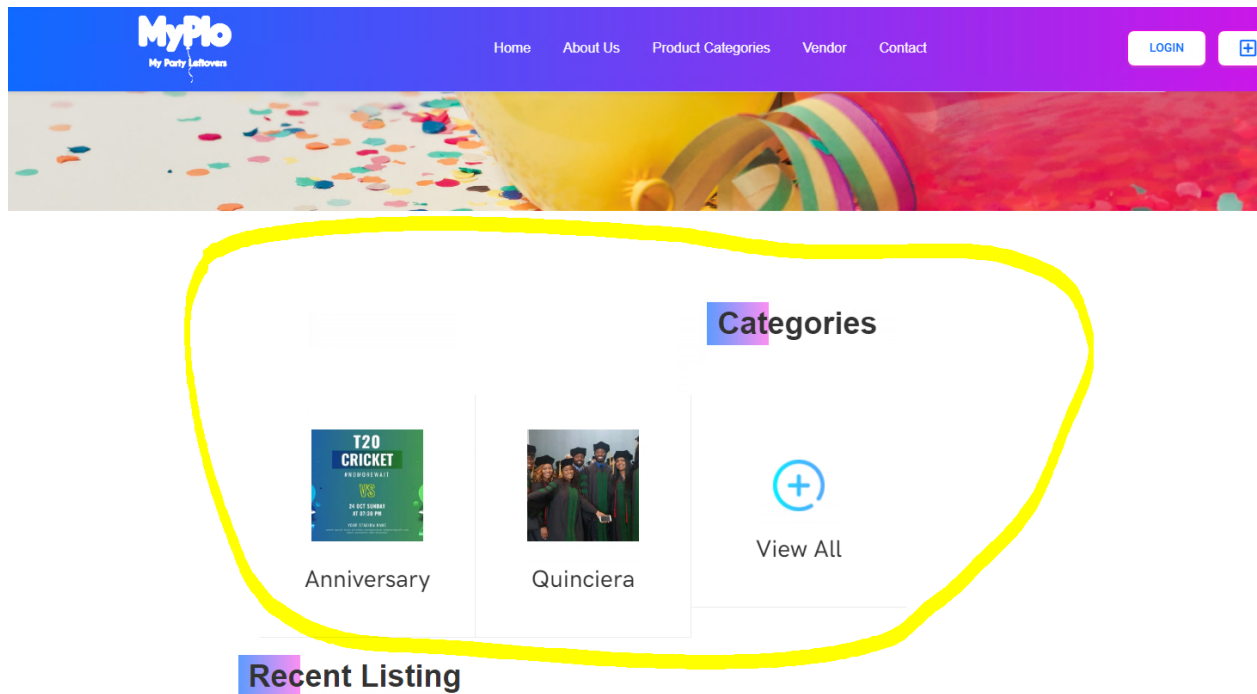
MyPlo
My Party Leftovers

Home About Us Product Categories Vendor Contact

LOGIN

Categories

T20
CRICKET
#NOMOREWAIT
VS
24 OCT SUNDAY
AT 07:30 PM
FROM STADIUM NAME

Anniversary

Quinciera

View All

Recent Listing